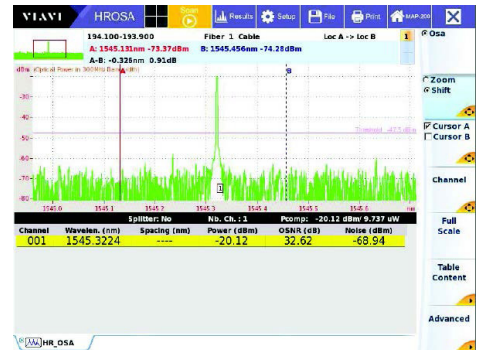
VIAVI HROSA Scan Results Setup File Print MAP-200

194.100-193.900 Fiber 1 Cable Loc A -> Loc B 1
A: 1545.131nm -73.37dBm B: 1545.456nm -74.28dBm
A-B: -0.326nm 0.91dB

dBm Optical Power in 300MHz Bw [dBm]

-30
-40
-50
-60
-70
-80

Threshold -45.0 dBm

1

1545.0 1545.1 1545.2 1545.3 1545.4 1545.5 1545.6 nm

Splitter: No Nb. Ch. : 1 Pcomp: -20.12 dBm/ 9.737 uW

| Channel | Wavelen. (nm) | Spacing (nm) | Power (dBm) | OSNR (dB) | Noise (dBm) |
|---|---|---|---|---|---|
| 001 | 1545.3224 | ---- | -20.12 | 32.62 | -68.94 |

Osa
Zoom
Shift
Cursor A
Cursor B
Channel
Full Scale
Table Content
Advanced

HR_OSA